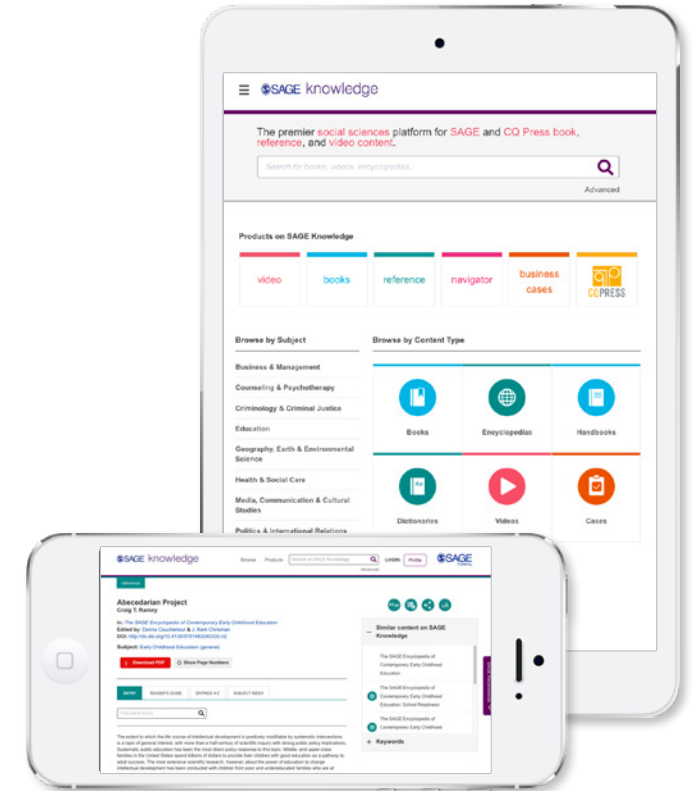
SAGE knowledge

The premier social sciences platform for SAGE and CQ Press book, reference, and video content.

Search for books, videos, encyclopedias...

Advanced

Products on SAGE Knowledge

video

books

reference

navigator

business cases

CQ PRESS

Browse by Subject

Business & Management

Counseling & Psychotherapy

Criminology & Criminal Justice

Education

Geography, Earth & Environmental Science

Health & Social Care

Media, Communication & Cultural Studies

Politics & International Relations

Browse by Content Type

Books

Encyclopedias

Handbooks

Dictionaries

Videos

Cases

SAGE knowledge

Browse Products

Search all SAGE Knowledge

LOGIN: Profile

SAGE

Advanced

Abecedarian Project

Craig T. Ramey

In: The SAGE Encyclopedia of Contemporary Early Childhood Education

Edited by: Donna Couchenour & J. Kent Chrisman

DOI: http://dx.doi.org/10.4135/9781483340333.n2

Subject: Early Childhood Education (general)

Download PDF

Show Page Numbers

ENTRY

READER'S GUIDE

ENTRIES A-Z

SUBJECT INDEX

Find within Entry

Similar content on SAGE Knowledge

The SAGE Encyclopedia of Contemporary Early Childhood Education

The SAGE Encyclopedia of Contemporary Early Childhood Education: School Readiness

The SAGE Encyclopedia of Contemporary Early Childhood

Keywords

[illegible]